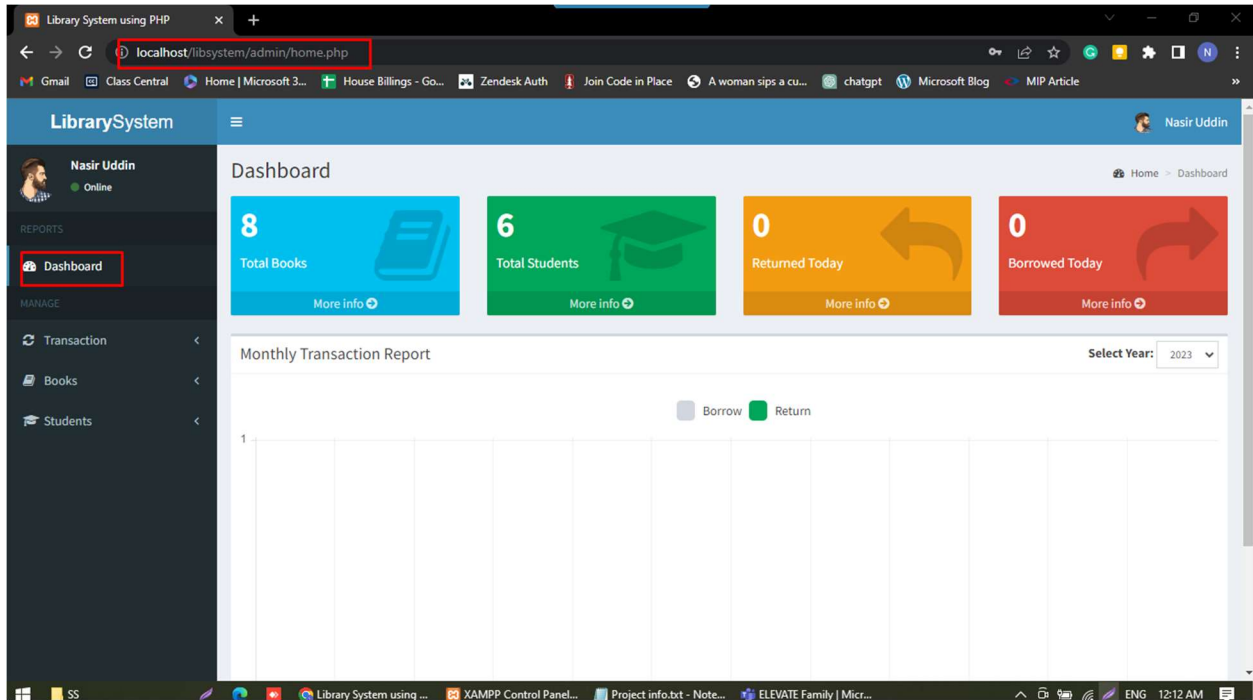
Library System using PHP
localhost/libsystem/admin/home.php
Gmail Class Central Home | Microsoft 3... House Billings - Go... Zendesk Auth Join Code in Place A woman sips a cu... chatgpt Microsoft Blog MIP Article

LibrarySystem
Nasir Uddin
Nasir Uddin
Online
REPORTS
Dashboard
MANAGE
Transaction
Books
Students

Dashboard
Home > Dashboard

8
Total Books
More info

6
Total Students
More info

0
Returned Today
More info

0
Borrowed Today
More info

Monthly Transaction Report
Select Year: 2023

Borrow Return
1

SS Library System using ... XAMPP Control Panel... Project info.txt - Note... ELEVATE Family | Micr... ENG 12:12 AM